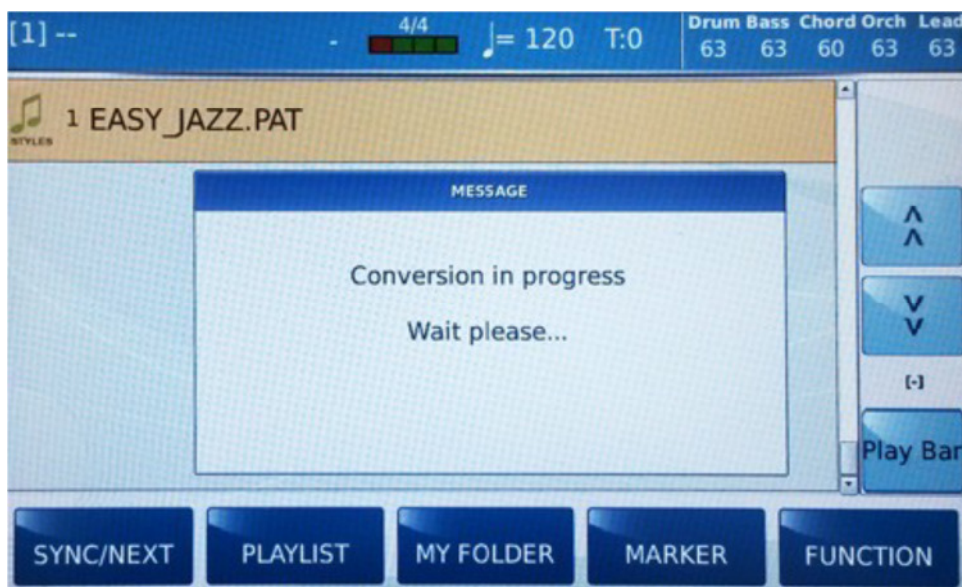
[1] -- - 4/4 ♩= 120 T:0

| Drum | Bass | Chord | Orch | Lead |
|---|---|---|---|---|
| 63 | 63 | 60 | 63 | 63 |

STYLES 1 EASY_JAZZ.PAT

MESSAGE

Conversion in progress

Wait please...

^ ^

v v

[-]

Play Bar

SYNC/NEXT PLAYLIST MY FOLDER MARKER FUNCTION